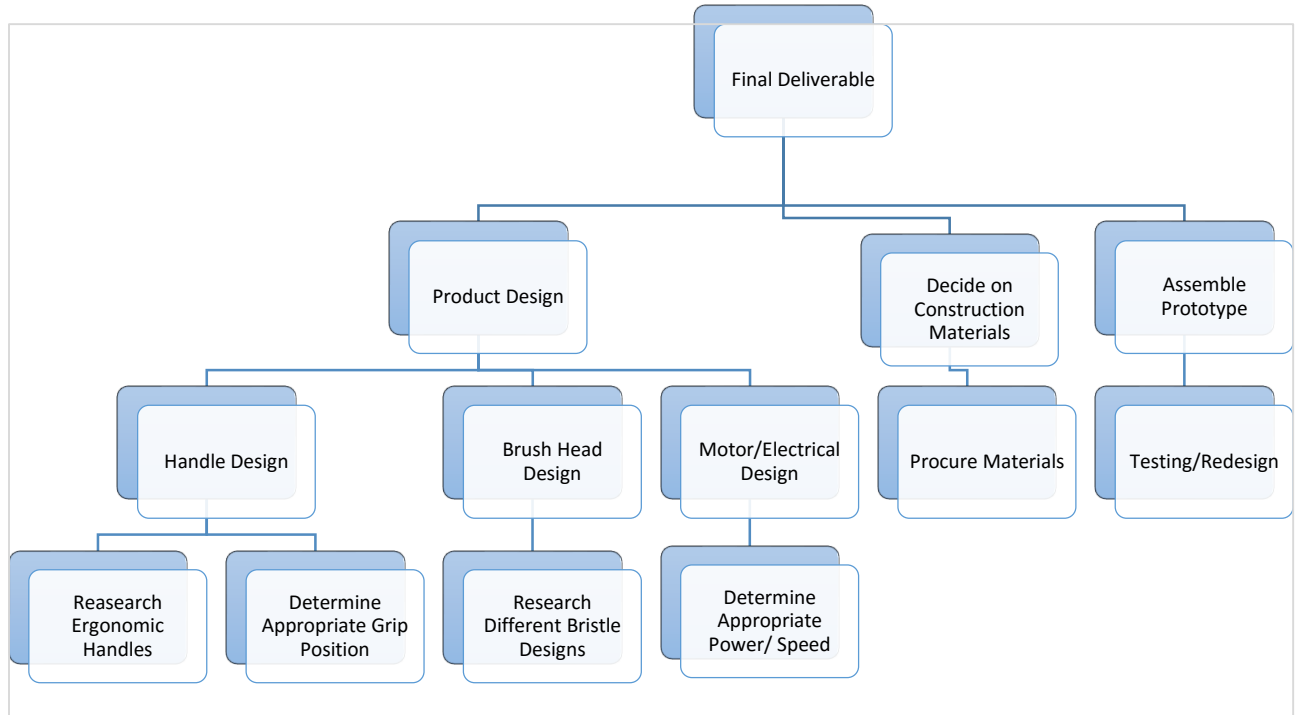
Final Deliverable

Product Design

Decide on Construction Materials

Assemble Prototype

Handle Design

Brush Head Design

Motor/Electrical Design

Procure Materials

Testing/Redesign

Reasearch Ergonomic Handles

Determine Appropriate Grip Position

Research Different Bristle Designs

Determine Appropriate Power/ Speed